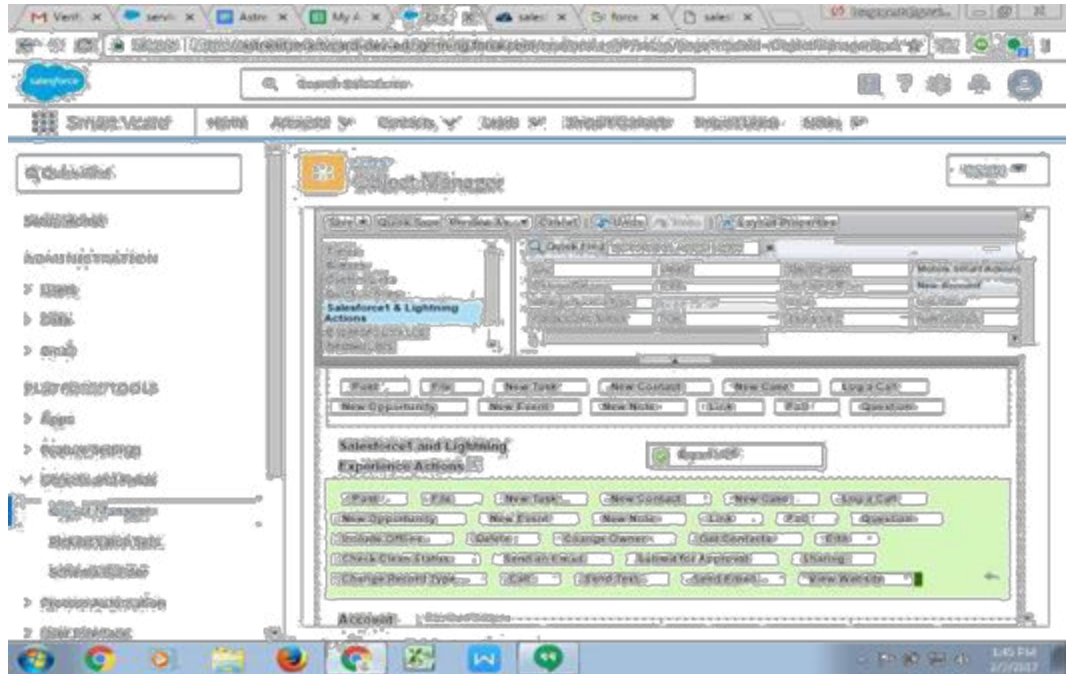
M Verif x | servi x | Astro x | My A x | x | sales x | force x | sales x

salesforce

Search Salesforce

Sales Cloud | Home | Accounts | Contacts | Leads | Opportunities | Reports | Tasks

Quick Find

Object Manager

Save | Quick Save | Preview As | Cancel | Undo | Redo | Layout Properties

Quick Find

Salesforce1 & Lightning Actions

Mobile Smart Actions

New Account

Post | File | New Task | New Contact | New Case | Log a Call

New Opportunity | New Event | New Note | Link | Poll | Question

Salesforce1 and Lightning Experience Actions

Post | File | New Task | New Contact | New Case | Log a Call

New Opportunity | New Event | New Note | Link | Poll | Question

Include Offline | Delete | Change Owner | Get Contacts | Edit

Check Clean Status | Send an Email | Submit for Approval | Sharing

Change Record Type | Call | Send Text | Send Email | View Website

Account

ADMINISTRATION

PLATFORM TOOLS

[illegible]

1:45 PM
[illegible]